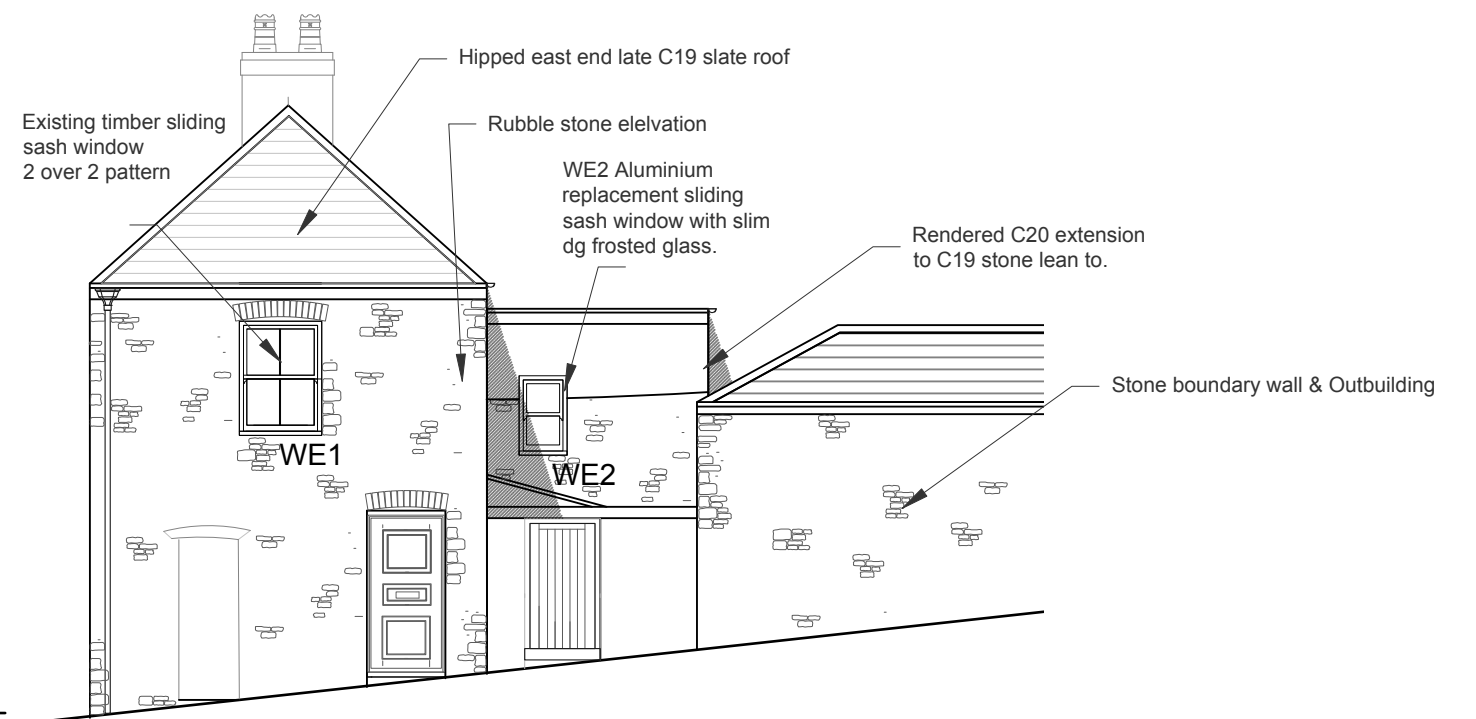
Hipped east end late C19 slate roof

Existing timber sliding sash window 2 over 2 pattern

Rubble stone elelvation

WE2 Aluminium replacement sliding sash window with slim dg frosted glass.

Rendered C20 extension to C19 stone lean to.

Stone boundary wall & Outbuilding

WE1

WE2